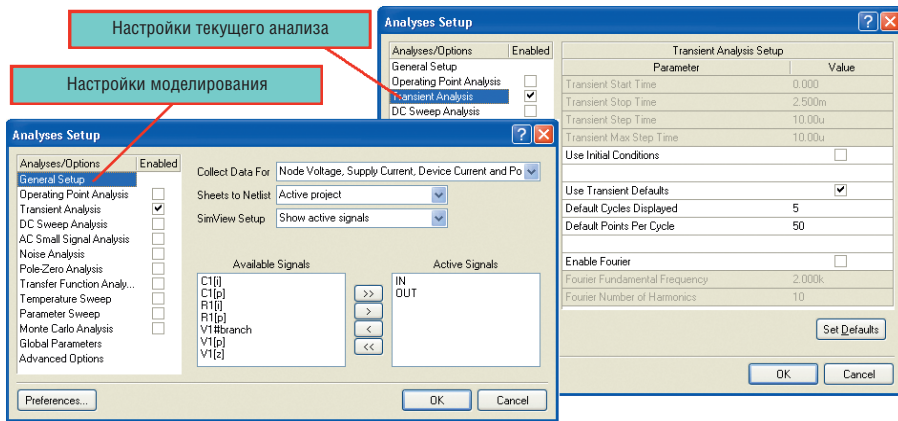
Настройки текущего анализа

Analyses Setup

| Analyses/Options | Enabled |
|---|---|
| General Setup | |
| Operating Point Analysis | ☐ |
| Transient Analysis | ☑ |
| DC Sweep Analysis | ☐ |

Transient Analysis Setup

| Parameter | Value |
|---|---|
| Transient Start Time | 0.000 |
| Transient Stop Time | 2.500m |
| Transient Step Time | 10.00u |
| Transient Max Step Time | 10.00u |
| Use Initial Conditions | ☐ |
| | |
| Use Transient Defaults | ☑ |
| Default Cycles Displayed | 5 |
| Default Points Per Cycle | 50 |
| | |
| Enable Fourier | ☐ |
| Fourier Fundamental Frequency | 2.000k |
| Fourier Number of Harmonics | 10 |

Set Defaults

OK Cancel

Настройки моделирования

Analyses Setup

| Analyses/Options | Enabled |
|---|---|
| General Setup | |
| Operating Point Analysis | ☐ |
| Transient Analysis | ☑ |
| DC Sweep Analysis | ☐ |
| AC Small Signal Analysis | ☐ |
| Noise Analysis | ☐ |
| Pole-Zero Analysis | ☐ |
| Transfer Function Analy... | ☐ |
| Temperature Sweep | ☐ |
| Parameter Sweep | ☐ |
| Monte Carlo Analysis | ☐ |
| Global Parameters | |
| Advanced Options | |

Collect Data For Node Voltage, Supply Current, Device Current and Po

Sheets to Netlist Active project

SimView Setup Show active signals

Available Signals
C1[i]
C1[p]
R1[i]
R1[p]
V1#branch
V1[p]
V1[z]

>>
>
<
<<

Active Signals
IN
OUT

Preferences...

OK Cancel